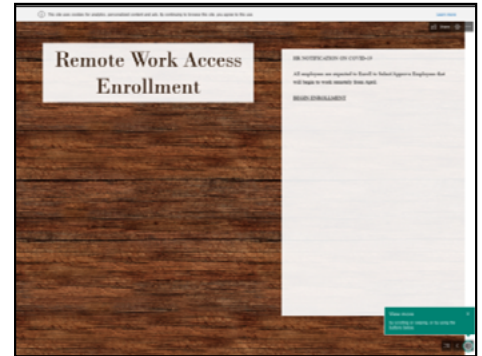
This site uses cookies for analytics, personalized content and ads. By continuing to browse this site, you agree to this use. Learn more

Remote Work Access Enrollment

HR NOTIFICATION ON COVID-19

All employees are expected to Enroll to Sekol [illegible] Employees that will begin to work remotely from April.

BEGIN ENROLLMENT

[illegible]